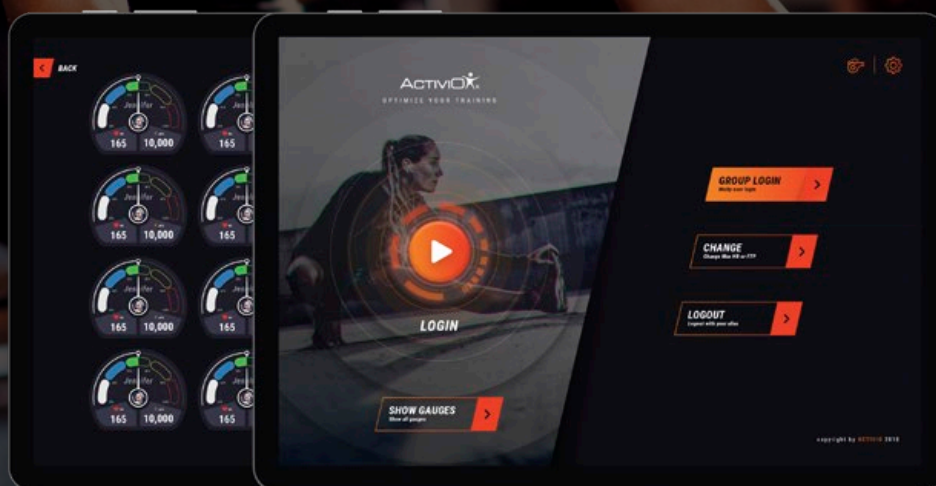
BACK

Jennifer
165 10,000

165

Jennifer
165 10,000

165

Jennifer
165 10,000

165

Jennifer
165 10,000

165

ACTIVIO
OPTIMIZE YOUR TRAINING

LOGIN

SHOW GAUGES
Show all gauges

GROUP LOGIN
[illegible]

CHANGE
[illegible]

LOGOUT
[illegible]

copyright by ACTIVIO 2018